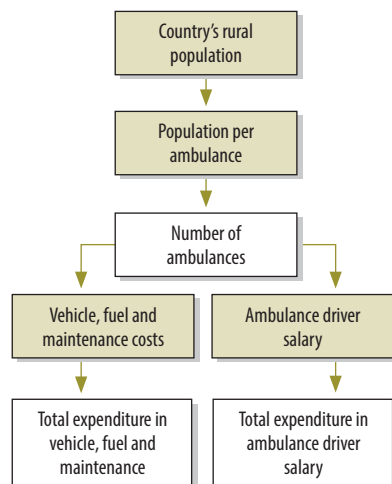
Country's rural population

Population per ambulance

Number of ambulances

Vehicle, fuel and maintenance costs

Ambulance driver salary

Total expenditure in vehicle, fuel and maintenance

Total expenditure in ambulance driver salary